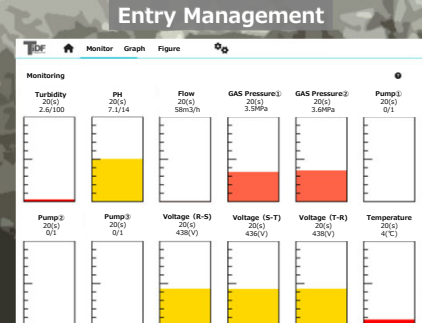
Entry Management

TDF Monitor Graph Figure

Monitoring

Turbidity
20(s)
2.6/100

PH
20(s)
7.1/14

Flow
20(s)
58m3/h

GAS Pressure①
20(s)
3.5MPa

GAS Pressure②
20(s)
3.6MPa

Pump①
20(s)
0/1

Pump②
20(s)
0/1

Pump③
20(s)
0/1

Voltage (R-S)
20(s)
438(V)

Voltage (S-T)
20(s)
436(V)

Voltage (T-R)
20(s)
438(V)

Temperature
20(s)
4(℃)